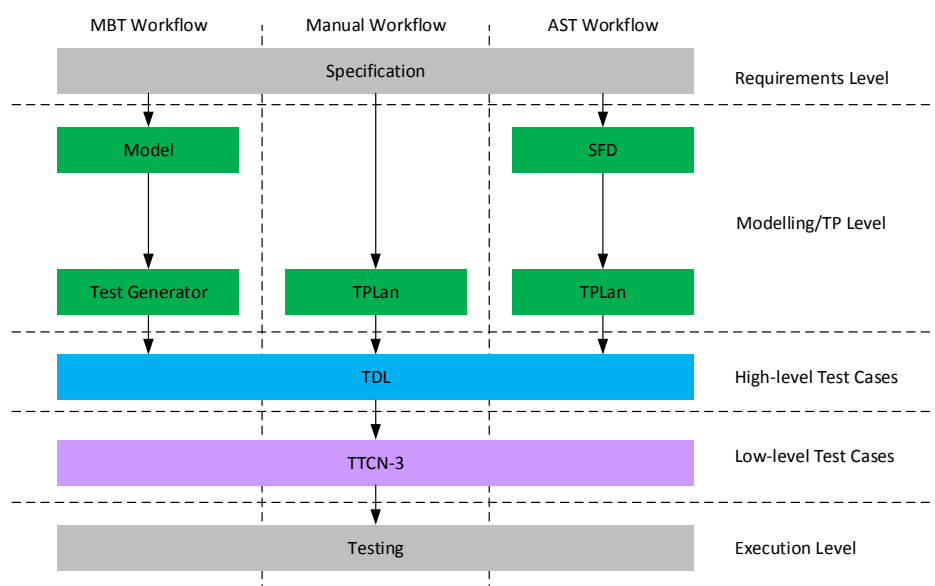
MBT Workflow
Manual Workflow
AST Workflow

Specification
Requirements Level

Model
SFD

Modelling/TP Level

Test Generator
TPLan
TPLan

TDL
High-level Test Cases

TTCN-3
Low-level Test Cases

Testing
Execution Level